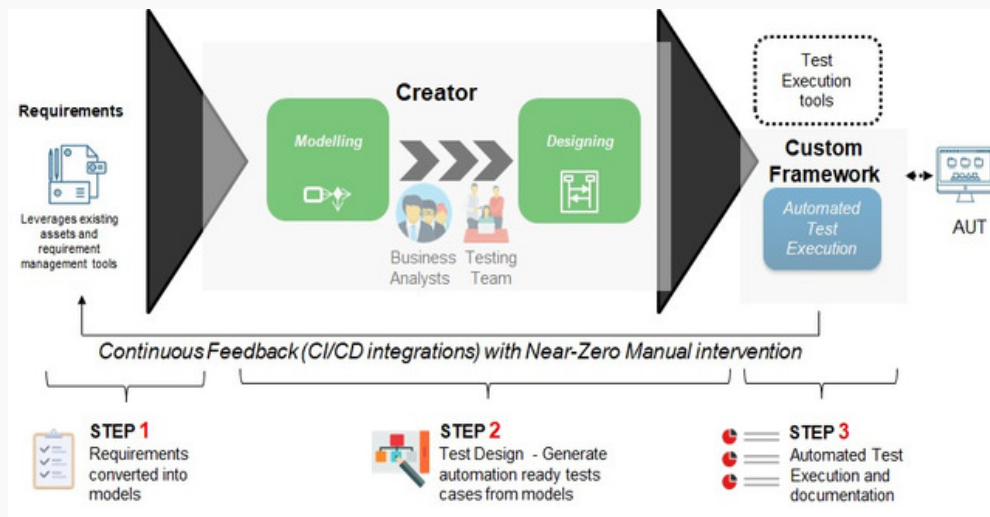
Requirements

Leverages existing assets and requirement management tools

Creator

Modelling

Designing

Business Analysts

Testing Team

Test Execution tools

Custom Framework

Automated Test Execution

AUT

Continuous Feedback (CI/CD integrations) with Near-Zero Manual intervention

STEP 1
Requirements converted into models

STEP 2
Test Design - Generate automation ready tests cases from models

STEP 3
Automated Test Execution and documentation